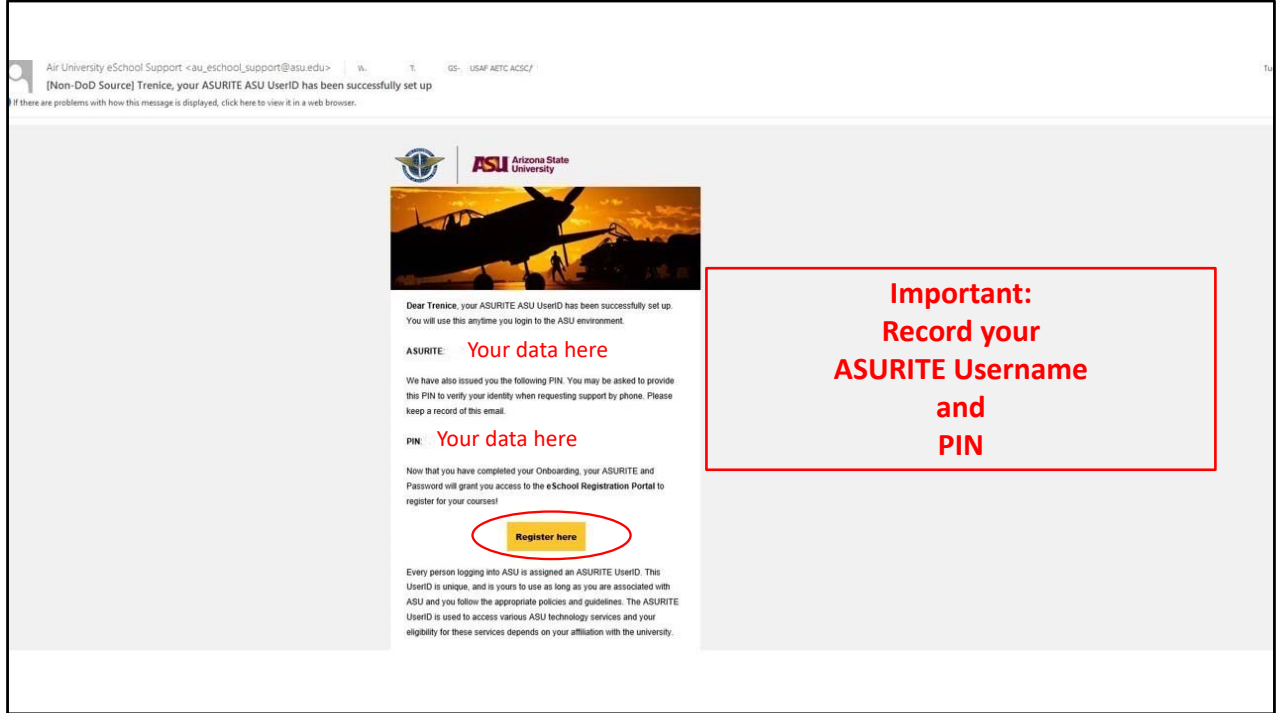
Air University eSchool Support <au_eschool_support@asu.edu> W. T. GS- USAF AETC ACSC/ Tu

[Non-DoD Source] Trenice, your ASURITE ASU UserID has been successfully set up

If there are problems with how this message is displayed, click here to view it in a web browser.

ASU Arizona State University

Dear Trenice, your ASURITE ASU UserID has been successfully set up. You will use this anytime you login to the ASU environment.

ASURITE: Your data here

We have also issued you the following PIN. You may be asked to provide this PIN to verify your identity when requesting support by phone. Please keep a record of this email.

PIN: Your data here

Now that you have completed your Onboarding, your ASURITE and Password will grant you access to the eSchool Registration Portal to register for your courses!

Register here

Every person logging into ASU is assigned an ASURITE UserID. This UserID is unique, and is yours to use as long as you are associated with ASU and you follow the appropriate policies and guidelines. The ASURITE UserID is used to access various ASU technology services and your eligibility for these services depends on your affiliation with the university.

Important:
Record your
ASURITE Username
and
PIN